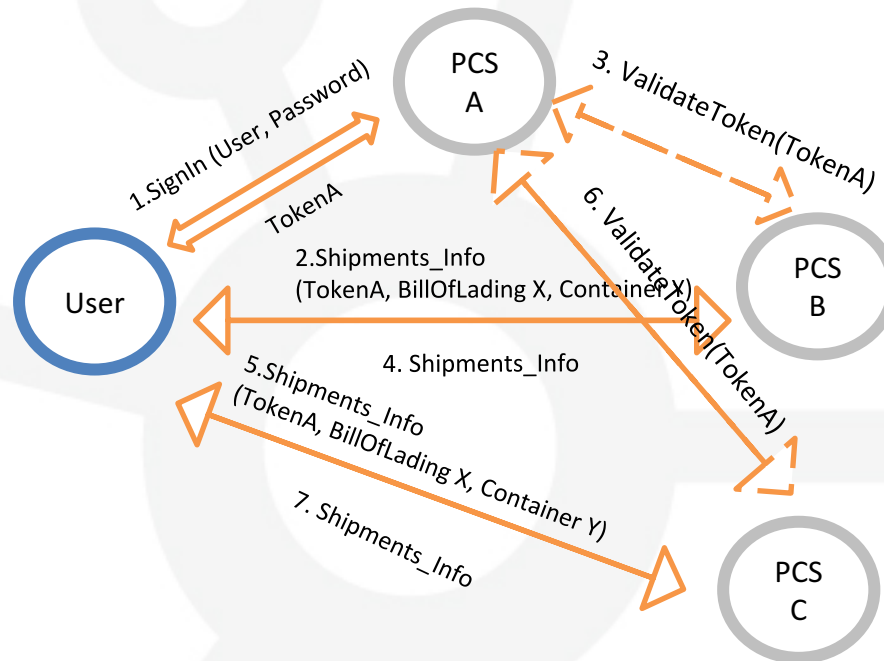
PCS
A

3. ValidateToken(TokenA)

1.SignIn (User, Password)

TokenA

PCS
B

User

2.Shipments_Info
(TokenA, BillOfLading X, Container Y)

6. ValidateToken(TokenA)

4. Shipments_Info

5.Shipments_Info
(TokenA, BillOfLading X, Container Y)

7. Shipments_Info

PCS
C